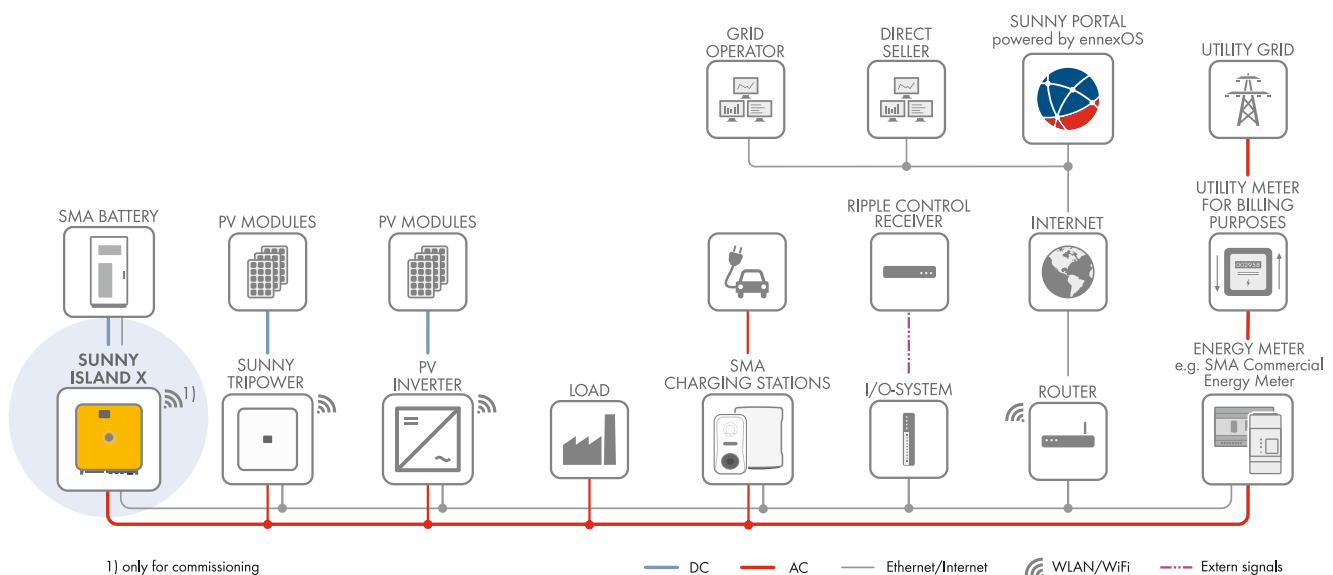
GRID OPERATOR

DIRECT SELLER

SUNNY PORTAL
powered by ennexOS

UTILITY GRID

UTILITY METER FOR BILLING PURPOSES

SMA BATTERY

PV MODULES

PV MODULES

RIPPLE CONTROL RECEIVER

INTERNET

SUNNY ISLAND X

1)

SUNNY TRIPOWER

PV INVERTER

LOAD

SMA CHARGING STATIONS

I/O-SYSTEM

ROUTER

ENERGY METER
e.g. SMA Commercial Energy Meter

1) only for commissioning

DC

AC

Ethernet/Internet

WLAN/WiFi

Extern signals